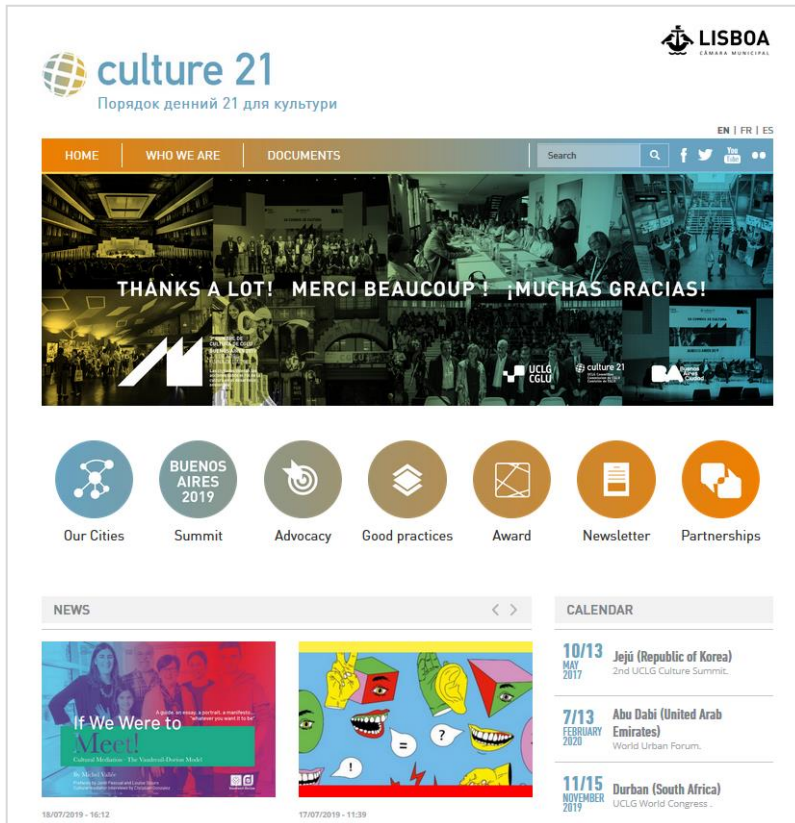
LISBOA
CÂMARA MUNICIPAL

culture 21
Порядок денний 21 для культури

EN | FR | ES

HOME
WHO WE ARE
DOCUMENTS
Search

THANKS A LOT! MERCI BEAUCOUP ! ¡MUCHAS GRACIAS!

UCLG CGLU
culture 21

BUENOS AIRES 2019

Our Cities
Summit
Advocacy
Good practices
Award
Newsletter
Partnerships

NEWS

If We Were to Meet!
A guide, an essay, a portrait, a manifesto... whatever you want it to be
Cultural Mediation - The Vandeuil-Dorius Model
18/07/2019 - 16:12

?
!
=
17/07/2019 - 11:39

CALENDAR

10/13 MAY 2017
Jejú (Republic of Korea)
2nd UCLG Culture Summit.

7/13 FEBRUARY 2020
Abu Dabi (United Arab Emirates)
World Urban Forum.

11/15 NOVEMBER 2019
Durban (South Africa)
UCLG World Congress .